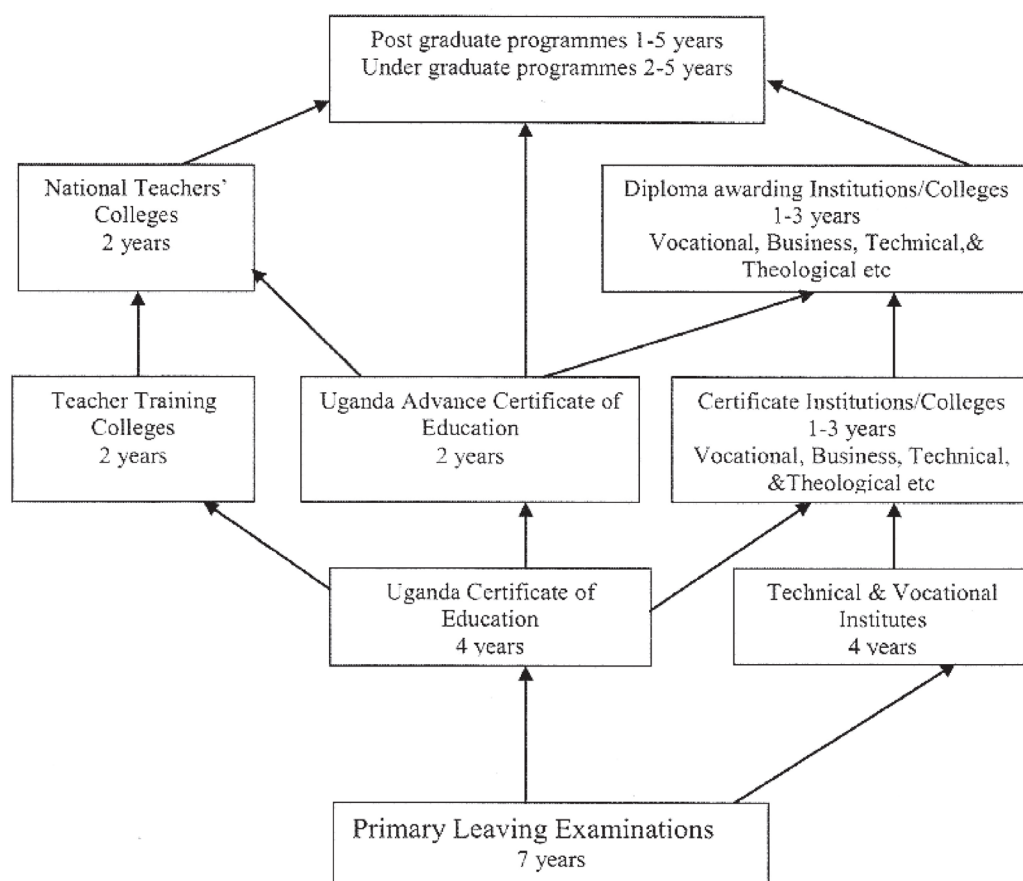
Post graduate programmes 1-5 years
Under graduate programmes 2-5 years

National Teachers' Colleges
2 years

Diploma awarding Institutions/Colleges
1-3 years
Vocational, Business, Technical,& Theological etc

Teacher Training Colleges
2 years

Uganda Advance Certificate of Education
2 years

Certificate Institutions/Colleges
1-3 years
Vocational, Business, Technical, &Theological etc

Uganda Certificate of Education
4 years

Technical & Vocational Institutes
4 years

Primary Leaving Examinations
7 years